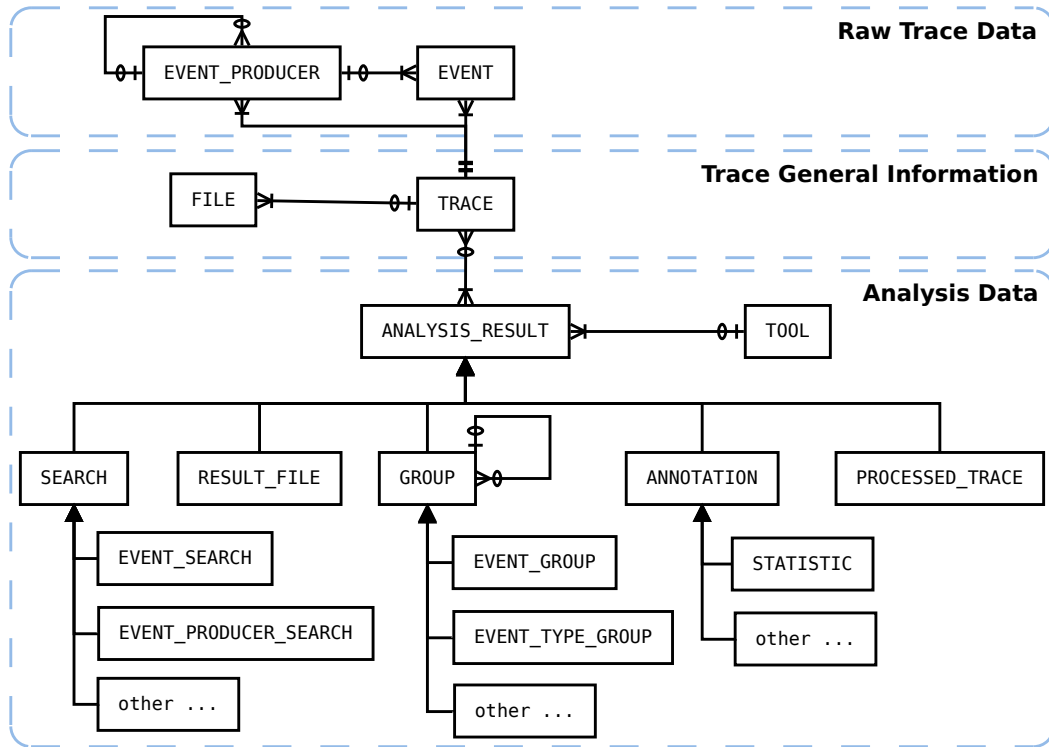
Raw Trace Data

EVENT_PRODUCER

EVENT

Trace General Information

FILE

TRACE

Analysis Data

ANALYSIS_RESULT

TOOL

SEARCH

RESULT_FILE

GROUP

ANNOTATION

PROCESSED_TRACE

EVENT_SEARCH

EVENT_PRODUCER_SEARCH

other ...

EVENT_GROUP

EVENT_TYPE_GROUP

other ...

STATISTIC

other ...